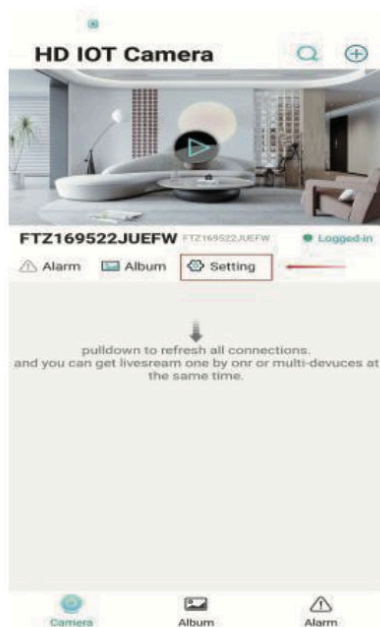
HD IOT Camera

FTZ169522JUEFW FTZ169522JUEFW Logged-in

Alarm Album Setting

pulldown to refresh all connections.
and you can get livesream one by onr or multi-devuces at the same time.

Camera Album Alarm